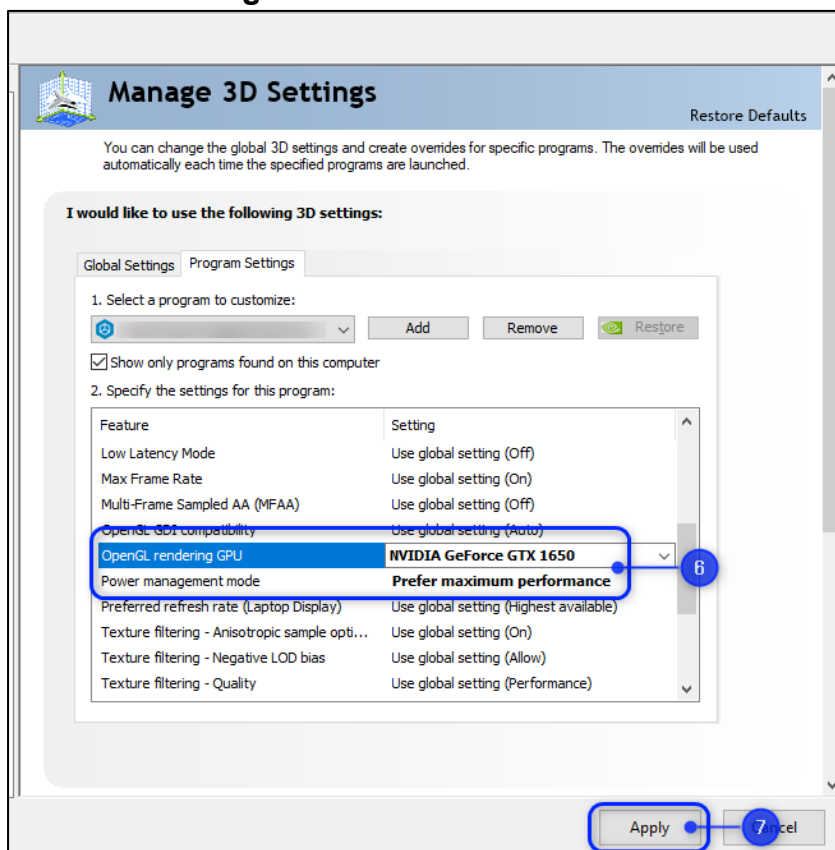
Manage 3D Settings

Restore Defaults

You can change the global 3D settings and create overrides for specific programs. The overrides will be used automatically each time the specified programs are launched.

I would like to use the following 3D settings:

Global Settings | Program Settings

1. Select a program to customize:

Add | Remove | Restore

Show only programs found on this computer

2. Specify the settings for this program:

| Feature | Setting |
|---|---|
| Low Latency Mode | Use global setting (Off) |
| Max Frame Rate | Use global setting (On) |
| Multi-Frame Sampled AA (MFAA) | Use global setting (Off) |
| OpenGL GDI compatibility | Use global setting (Auto) |
| OpenGL rendering GPU | NVIDIA GeForce GTX 1650 |
| Power management mode | Prefer maximum performance |
| Preferred refresh rate (Laptop Display) | Use global setting (Highest available) |
| Texture filtering - Anisotropic sample opti... | Use global setting (On) |
| Texture filtering - Negative LOD bias | Use global setting (Allow) |
| Texture filtering - Quality | Use global setting (Performance) |

6

Apply

7

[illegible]cel